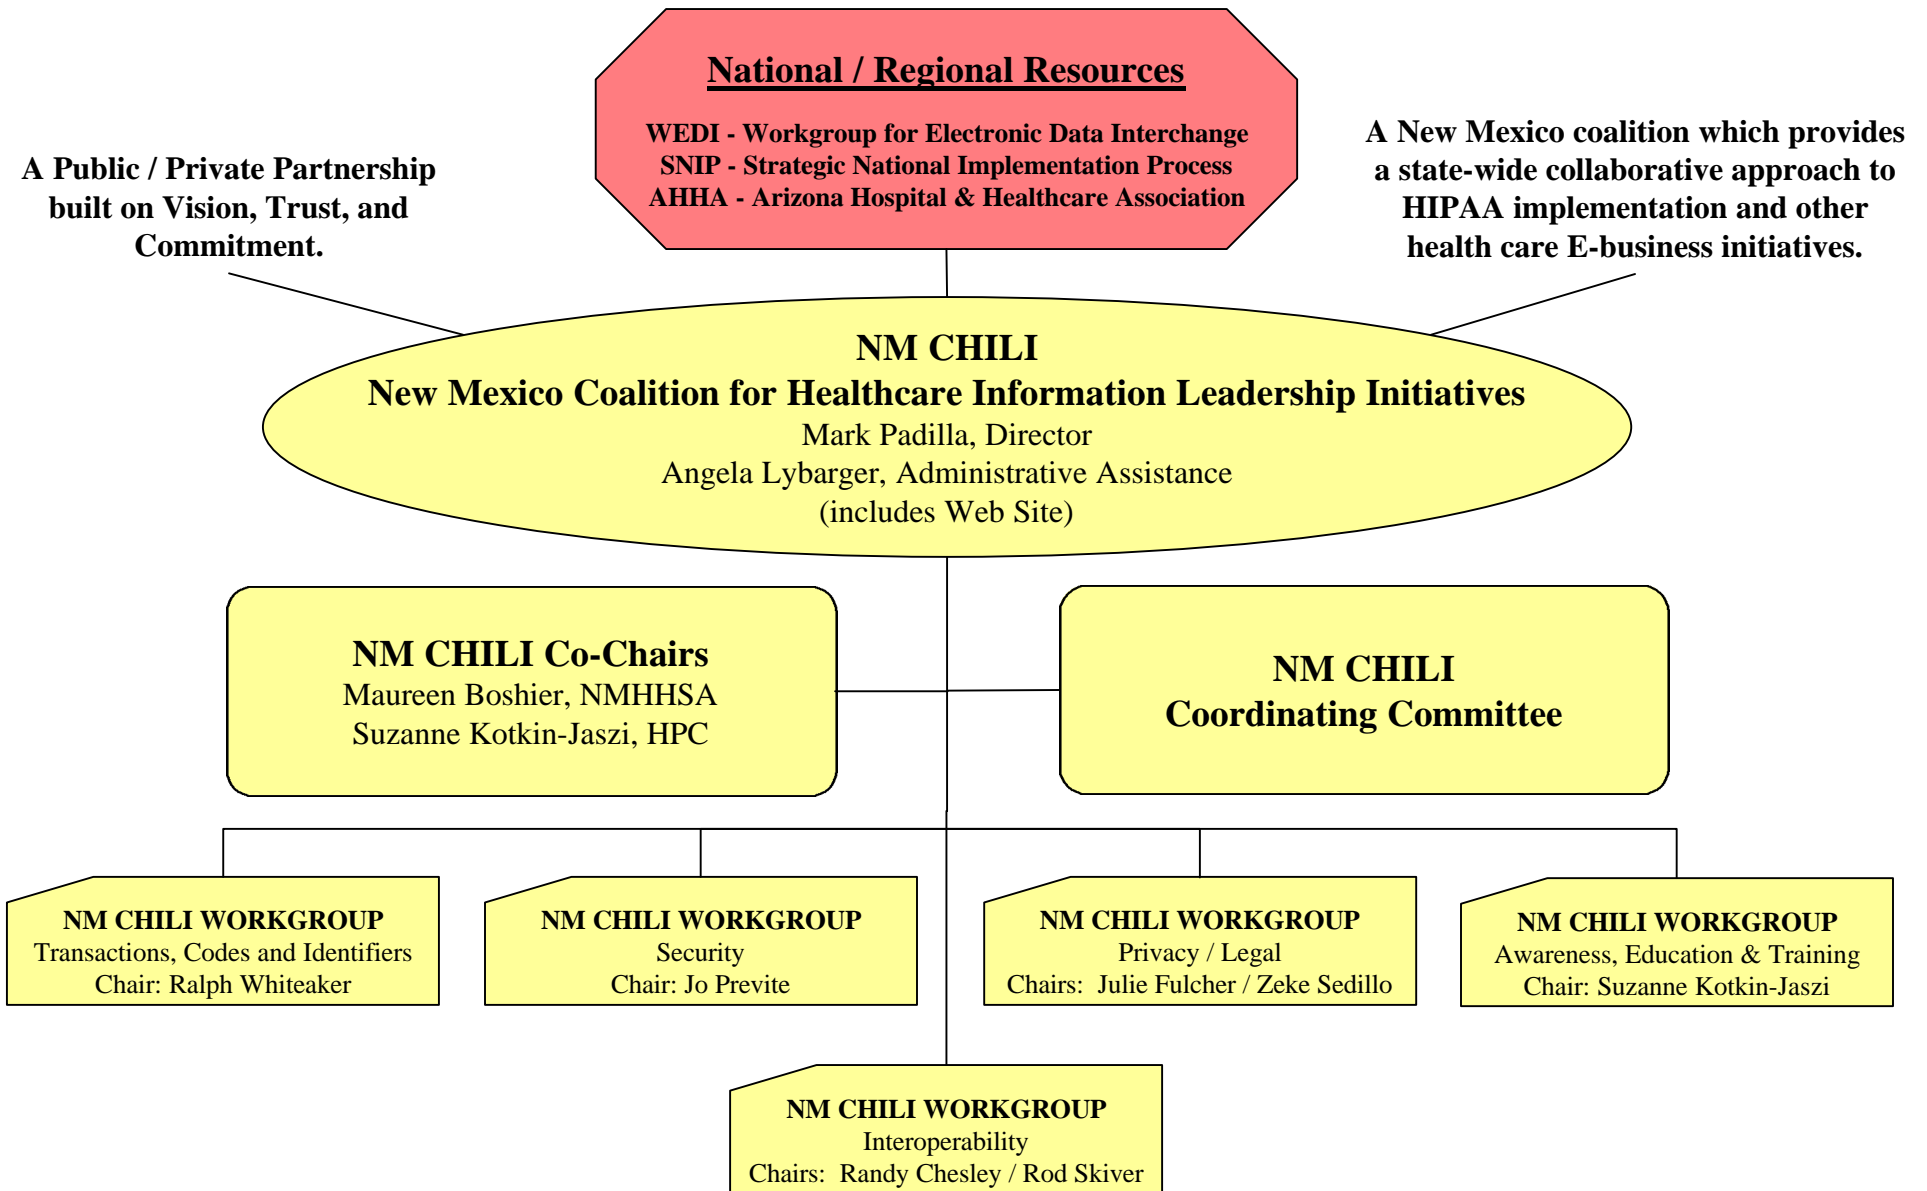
National / Regional Resources

WEDI - Workgroup for Electronic Data Interchange
SNIP - Strategic National Implementation Process
AHHA - Arizona Hospital & Healthcare Association

A Public / Private Partnership built on Vision, Trust, and Commitment.

A New Mexico coalition which provides a state-wide collaborative approach to HIPAA implementation and other health care E-business initiatives.

NM CHILI
New Mexico Coalition for Healthcare Information Leadership Initiatives
Mark Padilla, Director
Angela Lybarger, Administrative Assistance
(includes Web Site)

NM CHILI Co-Chairs
Maureen Boshier, NMHHSA
Suzanne Kotkin-Jaszi, HPC

NM CHILI
Coordinating Committee

NM CHILI WORKGROUP
Transactions, Codes and Identifiers
Chair: Ralph Whiteaker

NM CHILI WORKGROUP
Security
Chair: Jo Previte

NM CHILI WORKGROUP
Privacy / Legal
Chairs: Julie Fulcher / Zeke Sedillo

NM CHILI WORKGROUP
Awareness, Education & Training
Chair: Suzanne Kotkin-Jaszi

NM CHILI WORKGROUP
Interoperability
Chairs: Randy Chesley / Rod Skiver